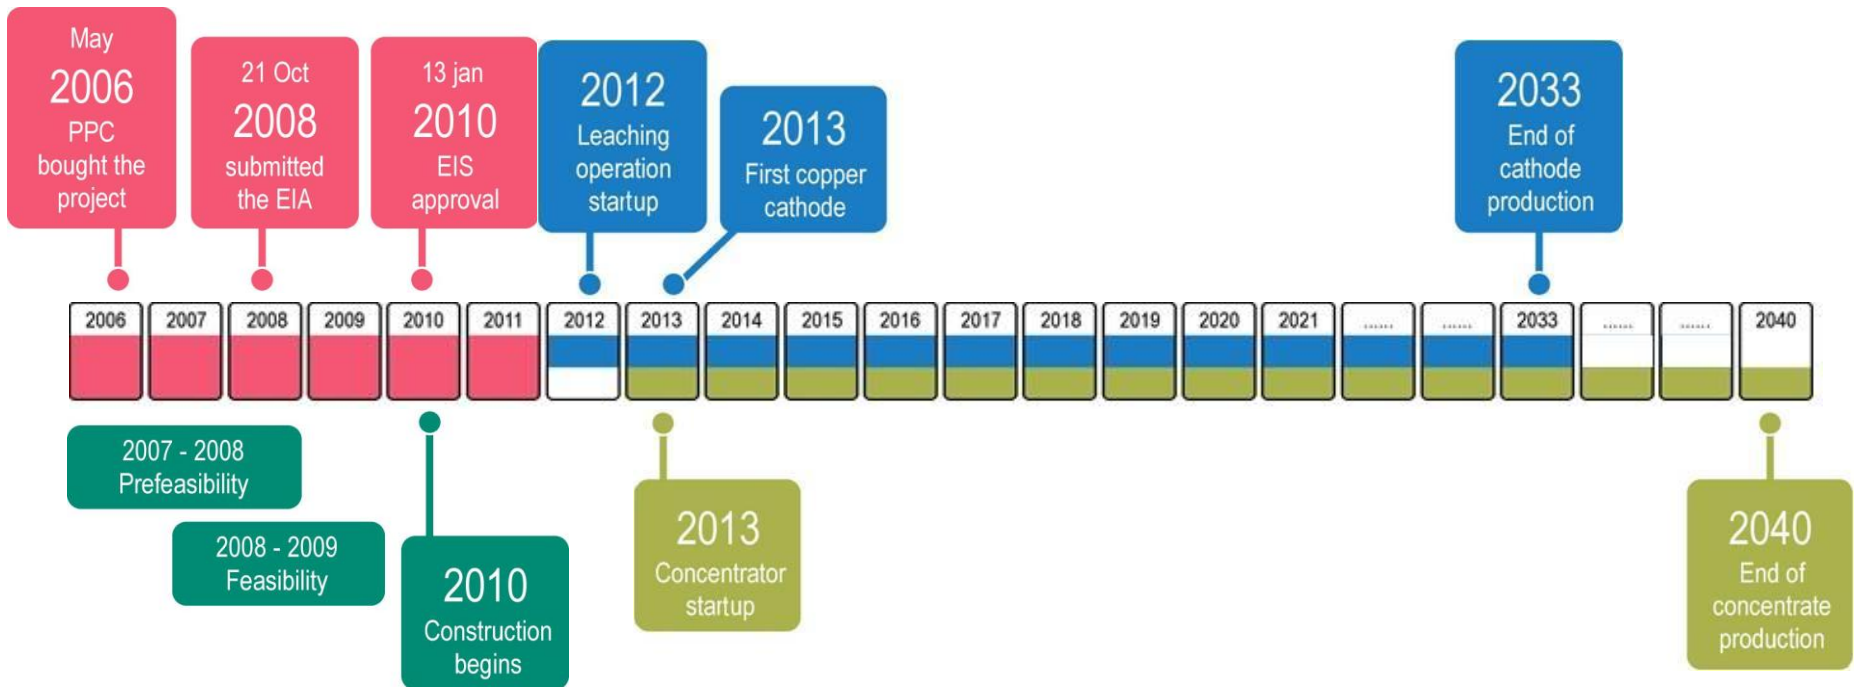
May
2006
PPC bought the project

21 Oct
2008
submitted the EIA

13 jan
2010
EIS approval

2012
Leaching operation startup

2013
First copper cathode

2033
End of cathode production

| 2006 | 2007 | 2008 | 2009 | 2010 | 2011 | 2012 | 2013 | 2014 | 2015 | 2016 | 2017 | 2018 | 2019 | 2020 | 2021 | ...... | ...... | 2033 | ...... | ...... | 2040 |
|---|---|---|---|---|---|---|---|---|---|---|---|---|---|---|---|---|---|---|---|---|---|

2007 - 2008
Prefeasibility

2008 - 2009
Feasibility

2010
Construction begins

2013
Concentrator startup

2040
End of concentrate production